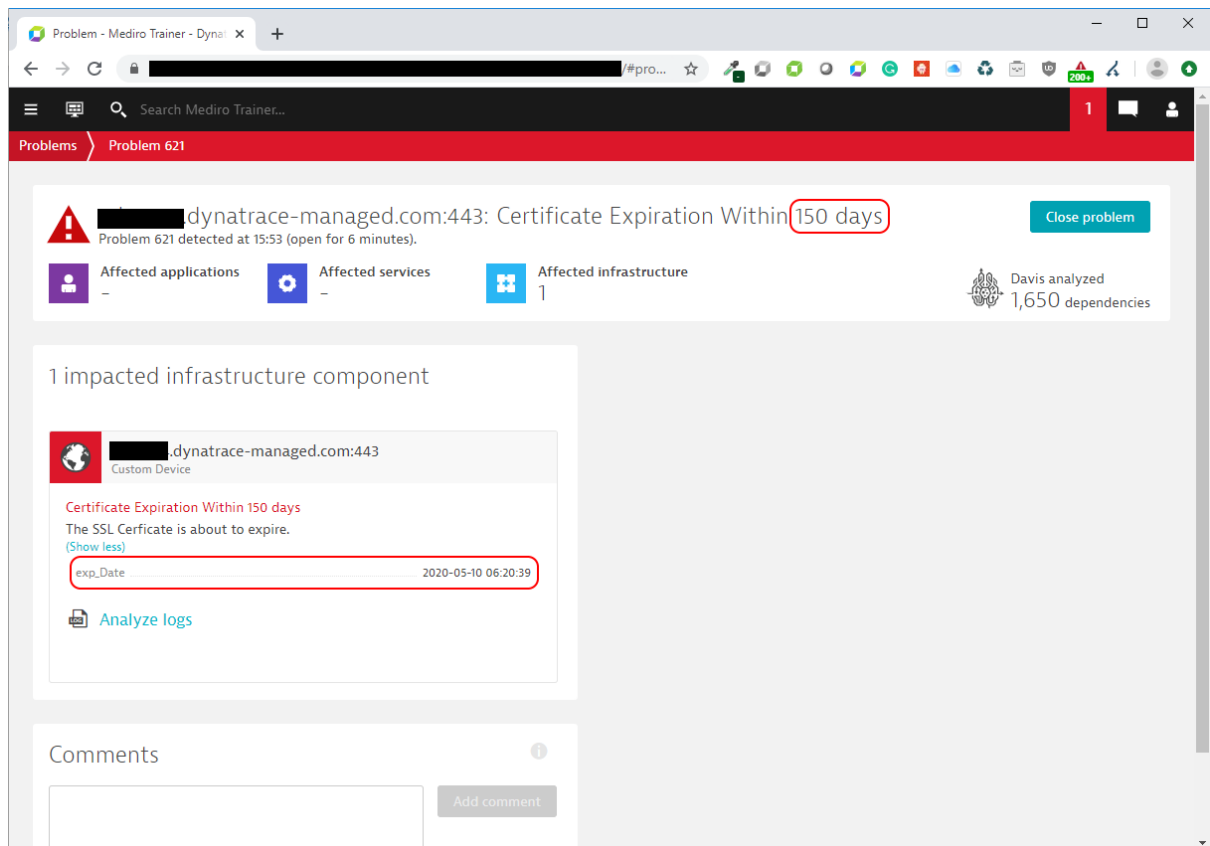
Problem - Mediro Trainer - Dyna
+
/#pro...
200+
Search Mediro Trainer...
1
Problems
Problem 621

.dynatrace-managed.com:443: Certificate Expiration Within 150 days
Problem 621 detected at 15:53 (open for 6 minutes).
Close problem

Affected applications
-
Affected services
-
Affected infrastructure
1
Davis analyzed
1,650 dependencies

1 impacted infrastructure component

.dynatrace-managed.com:443
Custom Device

Certificate Expiration Within 150 days
The SSL Cerficate is about to expire.
(Show less)
exp_Date 2020-05-10 06:20:39

Analyze logs

Comments
Add comment